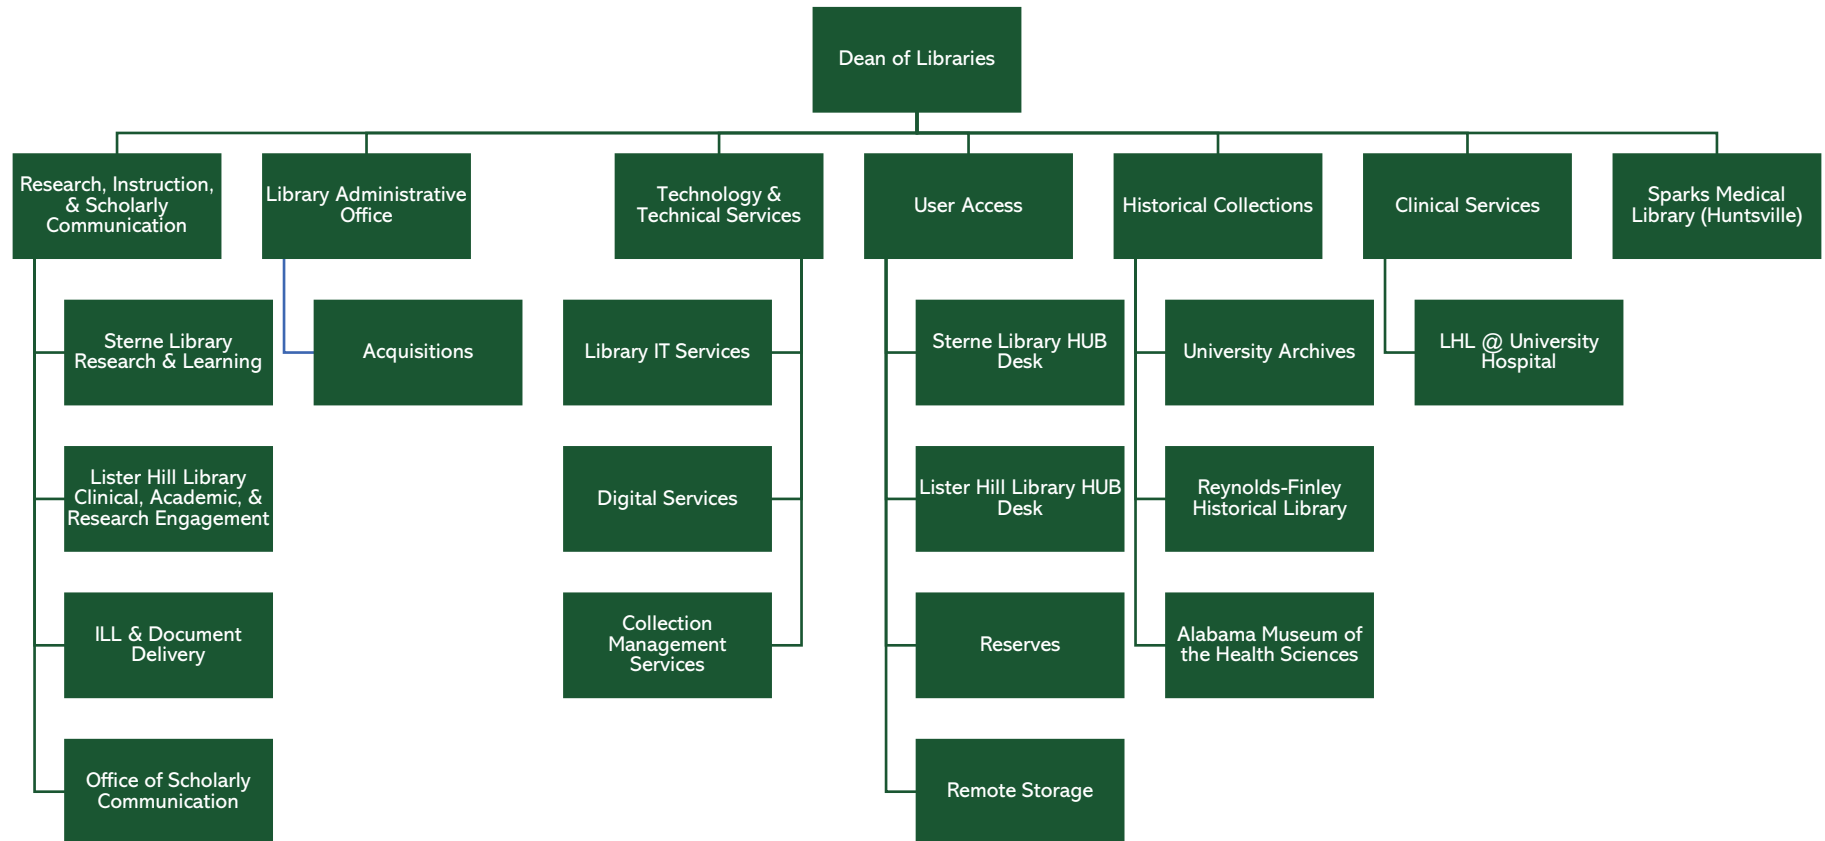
Dean of Libraries

Research, Instruction, & Scholarly Communication

Sterne Library Research & Learning

Lister Hill Library Clinical, Academic, & Research Engagement

ILL & Document Delivery

Office of Scholarly Communication

Library Administrative Office

Acquisitions

Technology & Technical Services

Library IT Services

Digital Services

Collection Management Services

User Access

Sterne Library HUB Desk

Lister Hill Library HUB Desk

Reserves

Remote Storage

Historical Collections

University Archives

Reynolds-Finley Historical Library

Alabama Museum of the Health Sciences

Clinical Services

LHL @ University Hospital

Sparks Medical Library (Huntsville)